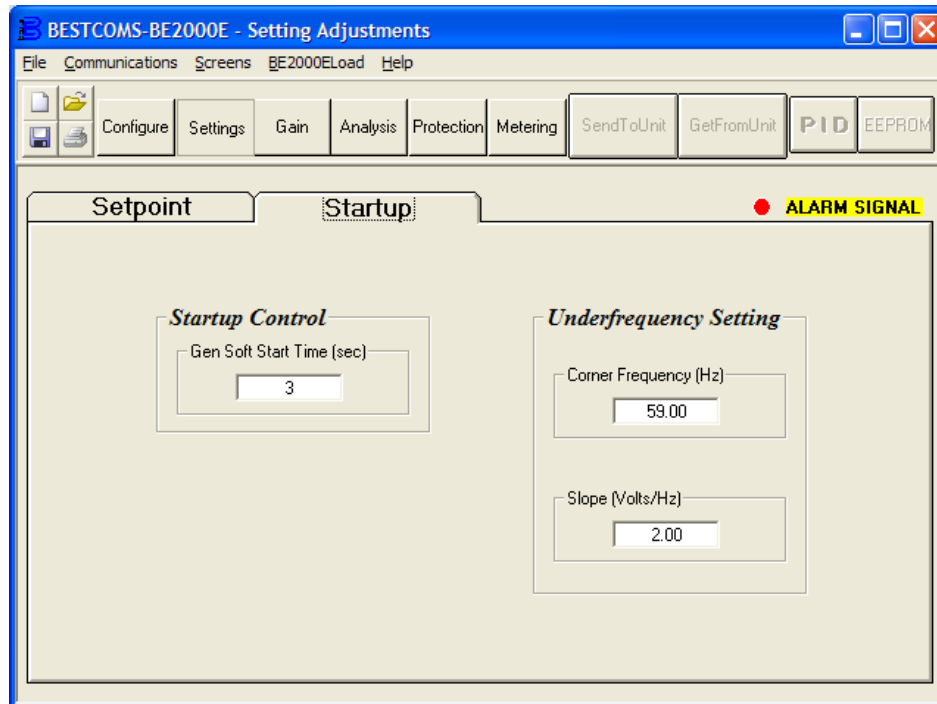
BESTCOMS-BE2000E - Setting Adjustments

File Communications Screens BE2000ELoad Help

Configure Settings Gain Analysis Protection Metering SendToUnit GetFromUnit PID EEPROM

Setpoint Startup

ALARM SIGNAL

Startup Control

Gen Soft Start Time (sec)

3

Underfrequency Setting

Corner Frequency (Hz)

59.00

Slope (Volts/Hz)

2.00